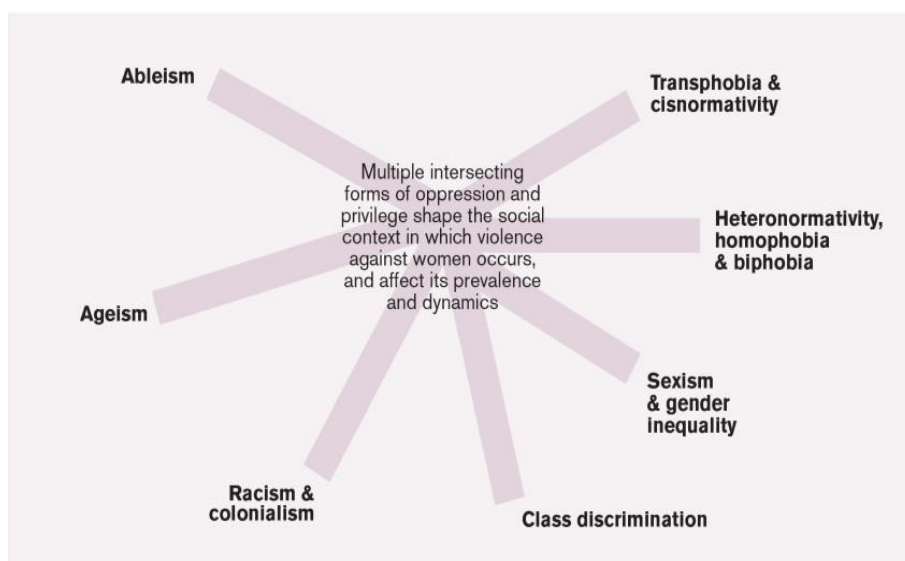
Ableism

Transphobia & cisnormativity

Multiple intersecting forms of oppression and privilege shape the social context in which violence against women occurs, and affect its prevalence and dynamics

Heteronormativity, homophobia & biphobia

Ageism

Sexism & gender inequality

Racism & colonialism

Class discrimination